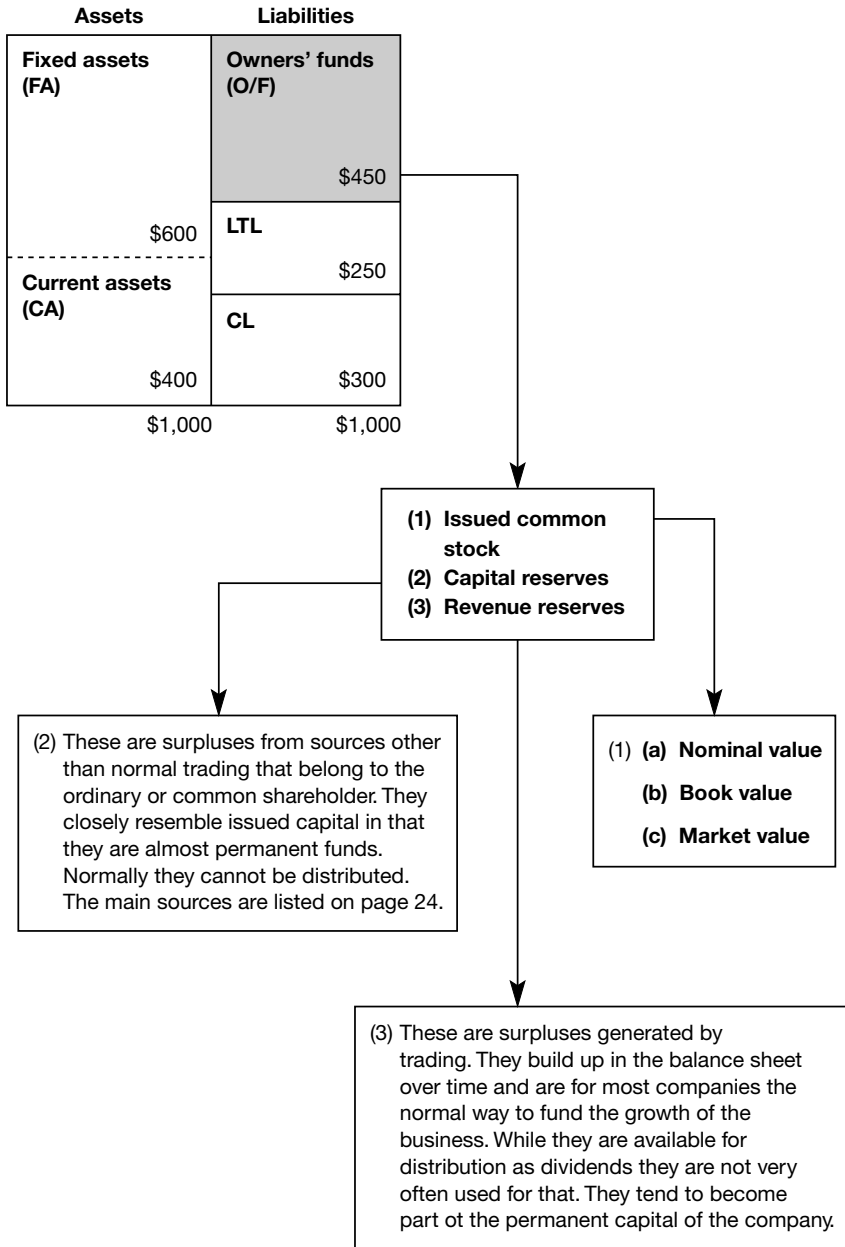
Assets

Liabilities

Fixed assets (FA)

$600

Current assets (CA)

$400

$1,000

Owners' funds (O/F)

$450

LTL

$250

CL

$300

$1,000

(1) Issued common stock
(2) Capital reserves
(3) Revenue reserves

(2) These are surpluses from sources other than normal trading that belong to the ordinary or common shareholder. They closely resemble issued capital in that they are almost permanent funds. Normally they cannot be distributed. The main sources are listed on page 24.

(1) (a) Nominal value
(b) Book value
(c) Market value

(3) These are surpluses generated by trading. They build up in the balance sheet over time and are for most companies the normal way to fund the growth of the business. While they are available for distribution as dividends they are not very often used for that. They tend to become part ot the permanent capital of the company.